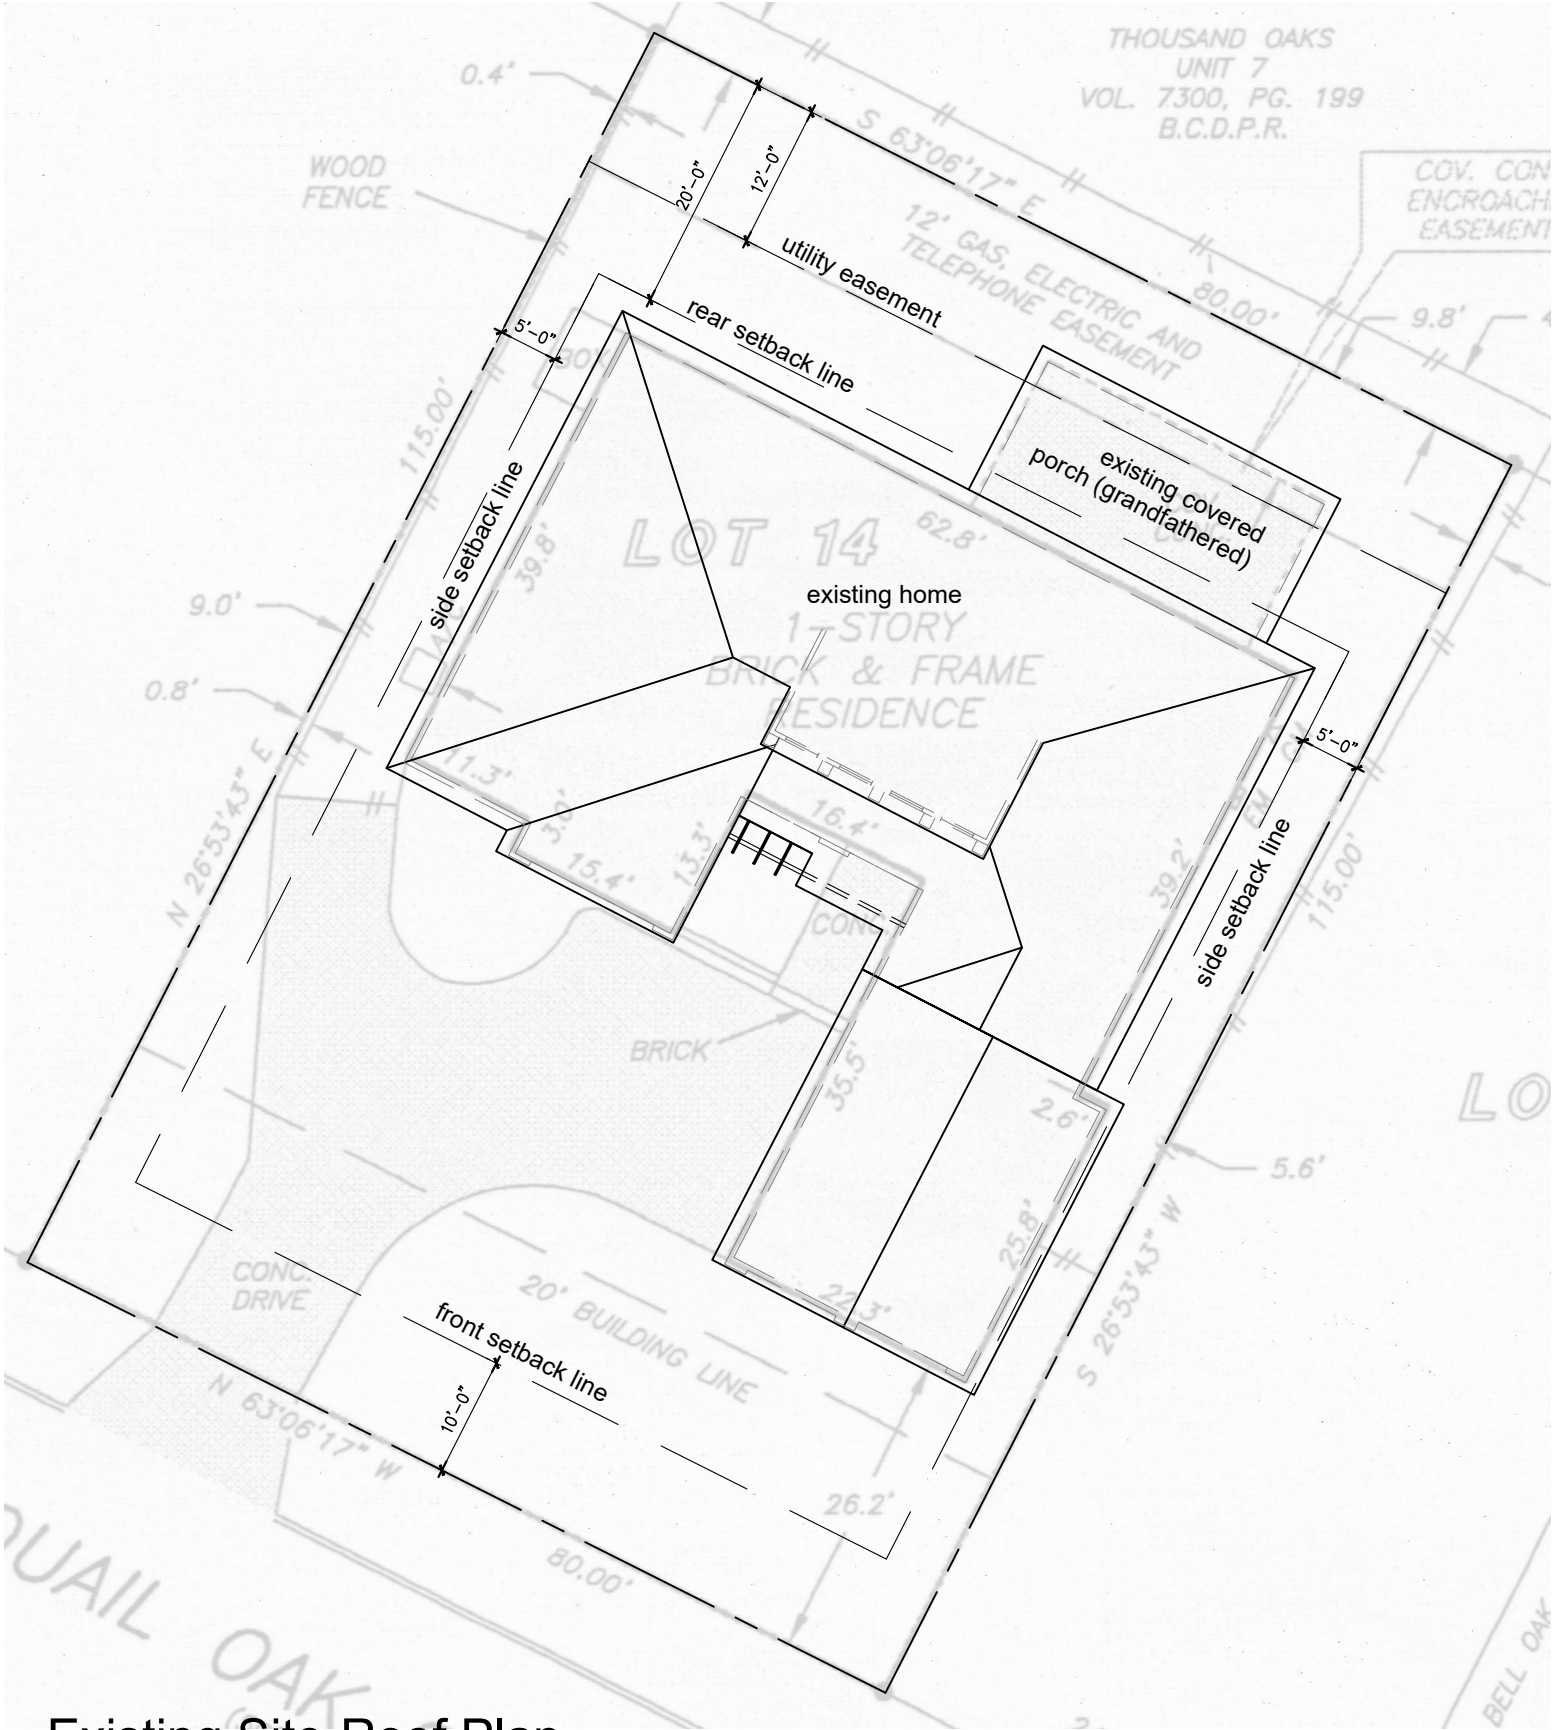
THOUSAND OAKS
UNIT 7
VOL. 7300, PG. 199
B.C.D.P.R.

0.4'

WOOD
FENCE

S 63°06'17" E

20'-0"

12'-0"

utility easement

12' GAS, ELECTRIC AND
TELEPHONE EASEMENT

80.00'

COV. CON
ENCROACH
EASEMENT

9.8'

5'-0"

rear setback line

115.00'

side setback line

39.8'

existing covered
porch (grandfathered)

LOT 14

62.8'

existing home

1-STORY
BRICK & FRAME
RESIDENCE

9.0'

0.8'

5'-0"

11.3'

N 26°53'43" E

16.4'

3.0'

15.4'

13.3'

CONC.

39.2'

side setback line

115.00'

BRICK

35.5'

2.6'

LO

5.6'

25.8'

S 26°53'43" W

CONC.
DRIVE

20' BUILDING LINE

22.3'

front setback line

10'-0"

N 63°06'17" W

26.2'

80.00'

QUAIL OAK

BELL OAK

Existing Site Roof Plan